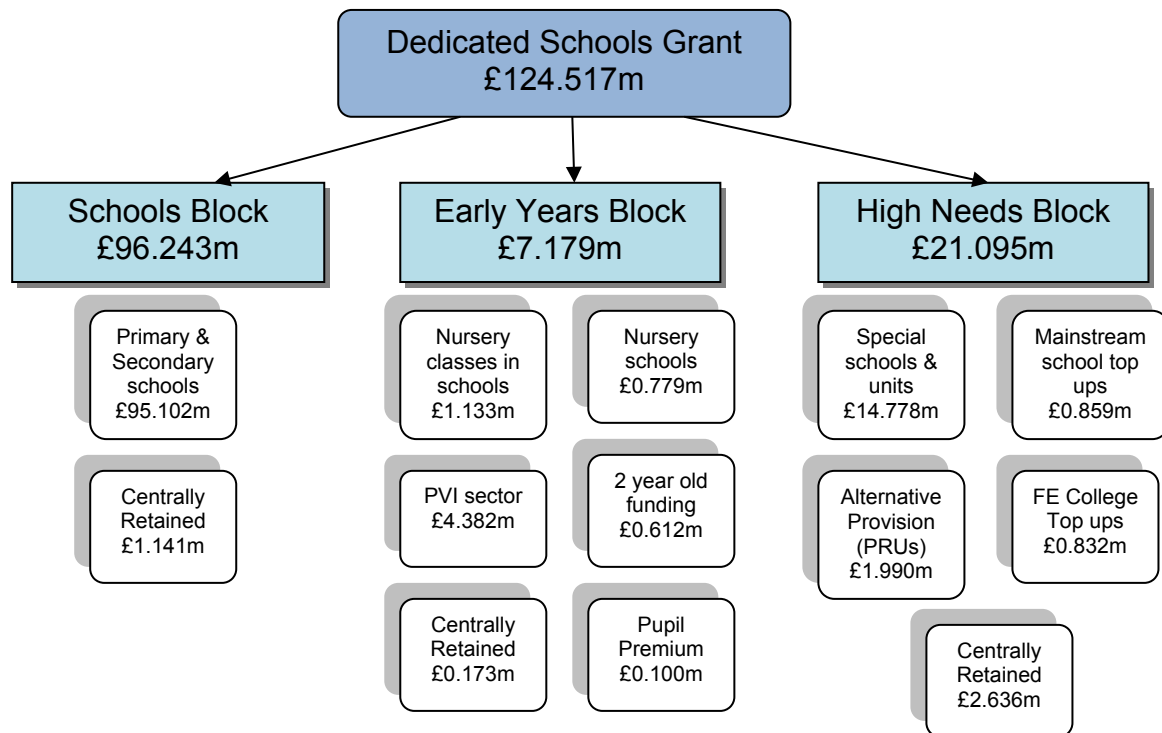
Dedicated Schools Grant
£124.517m

Schools Block
£96.243m

Primary & Secondary schools
£95.102m

Centrally Retained
£1.141m

Early Years Block
£7.179m

Nursery classes in schools
£1.133m

Nursery schools
£0.779m

PVI sector
£4.382m

2 year old funding
£0.612m

Centrally Retained
£0.173m

Pupil Premium
£0.100m

High Needs Block
£21.095m

Special schools & units
£14.778m

Mainstream school top ups
£0.859m

Alternative Provision (PRUs)
£1.990m

FE College Top ups
£0.832m

Centrally Retained
£2.636m